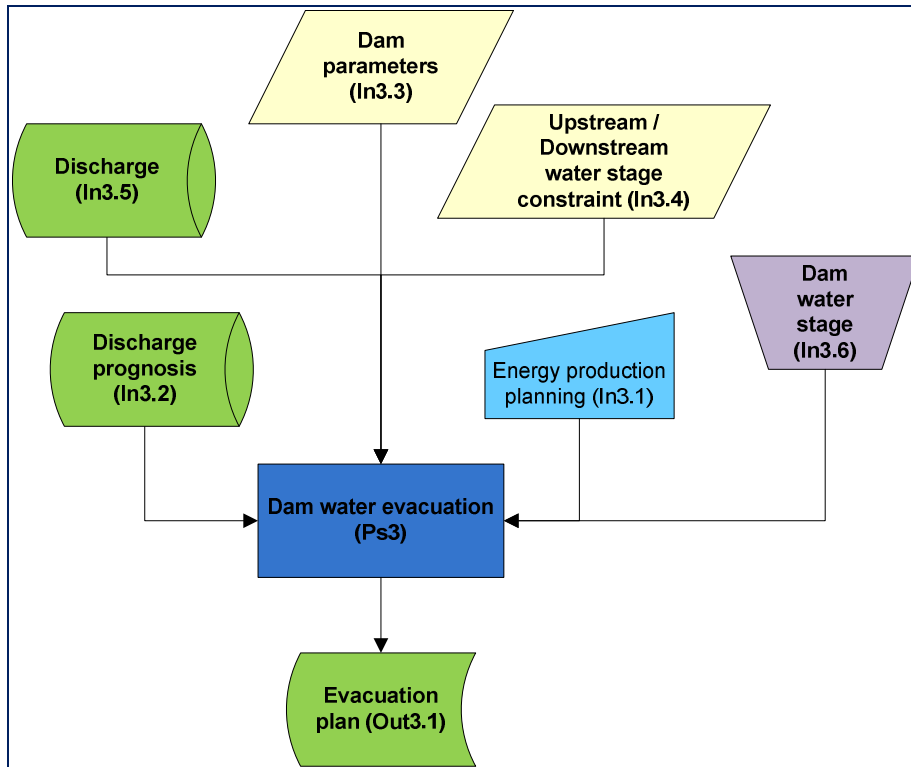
Dam parameters (In3.3)

Discharge (In3.5)

Upstream / Downstream water stage constraint (In3.4)

Dam water stage (In3.6)

Discharge prognosis (In3.2)

Energy production planning (In3.1)

Dam water evacuation (Ps3)

Evacuation plan (Out3.1)